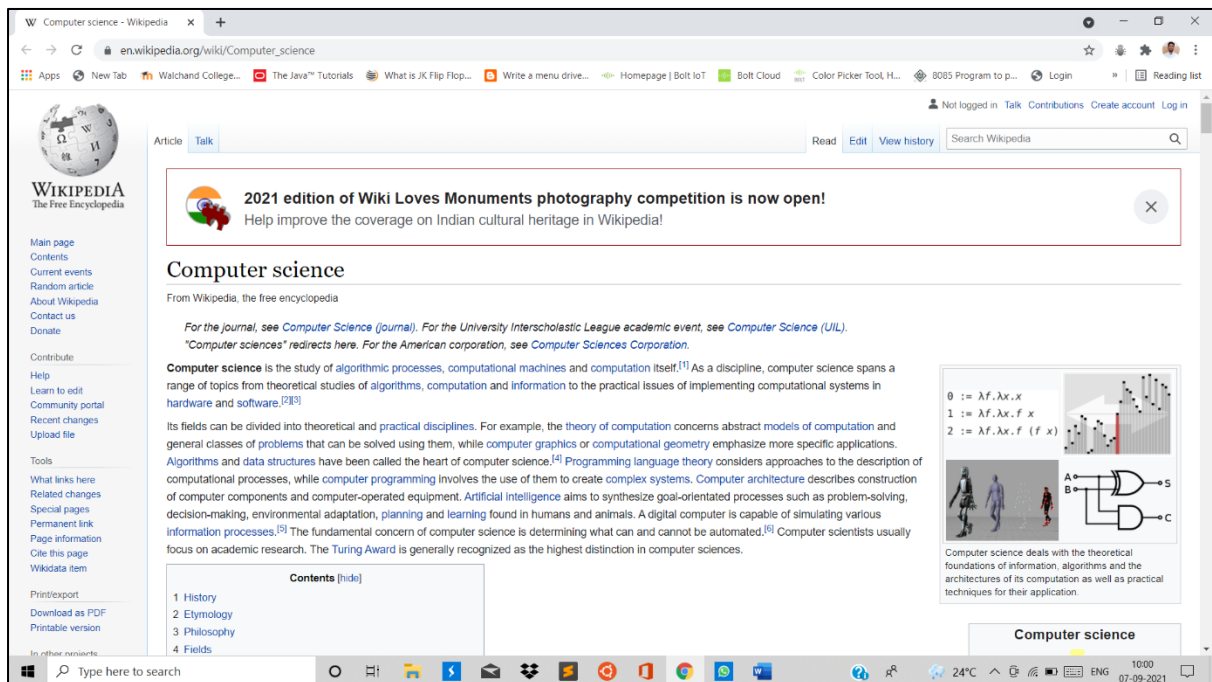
Computer science - Wikipedia ×
en.wikipedia.org/wiki/Computer_science
Apps New Tab Walchand College... The Java™ Tutorials What is JK Flip Flop... Write a menu drive... Homepage | Bolt IoT Bolt Cloud Color Picker Tool, H... 8085 Program to p... Login » Reading list

Not logged in Talk Contributions Create account Log in

WIKIPEDIA
The Free Encyclopedia

Article Talk Read Edit View history Search Wikipedia

2021 edition of Wiki Loves Monuments photography competition is now open!
Help improve the coverage on Indian cultural heritage in Wikipedia!

Main page
Contents
Current events
Random article
About Wikipedia
Contact us
Donate

Contribute
Help
Learn to edit
Community portal
Recent changes
Upload file

Tools
What links here
Related changes
Special pages
Permanent link
Page information
Cite this page
Wikidata item

Print/export
Download as PDF
Printable version

In other projects

Computer science

From Wikipedia, the free encyclopedia

For the journal, see Computer Science (journal). For the University Interscholastic League academic event, see Computer Science (UIL).
"Computer sciences" redirects here. For the American corporation, see Computer Sciences Corporation.

Computer science is the study of algorithmic processes, computational machines and computation itself.[1] As a discipline, computer science spans a range of topics from theoretical studies of algorithms, computation and information to the practical issues of implementing computational systems in hardware and software.[2][3]

Its fields can be divided into theoretical and practical disciplines. For example, the theory of computation concerns abstract models of computation and general classes of problems that can be solved using them, while computer graphics or computational geometry emphasize more specific applications. Algorithms and data structures have been called the heart of computer science.[4] Programming language theory considers approaches to the description of computational processes, while computer programming involves the use of them to create complex systems. Computer architecture describes construction of computer components and computer-operated equipment. Artificial intelligence aims to synthesize goal-orientated processes such as problem-solving, decision-making, environmental adaptation, planning and learning found in humans and animals. A digital computer is capable of simulating various information processes.[5] The fundamental concern of computer science is determining what can and cannot be automated.[6] Computer scientists usually focus on academic research. The Turing Award is generally recognized as the highest distinction in computer sciences.

$0 := \lambda f.\lambda x.x$
$1 := \lambda f.\lambda x.f\ x$
$2 := \lambda f.\lambda x.f\ (f\ x)$

A B S C

Computer science deals with the theoretical foundations of information, algorithms and the architectures of its computation as well as practical techniques for their application.

Contents [hide]
1 History
2 Etymology
3 Philosophy
4 Fields

Computer science

Type here to search
24°C ENG 10:00 07-09-2021